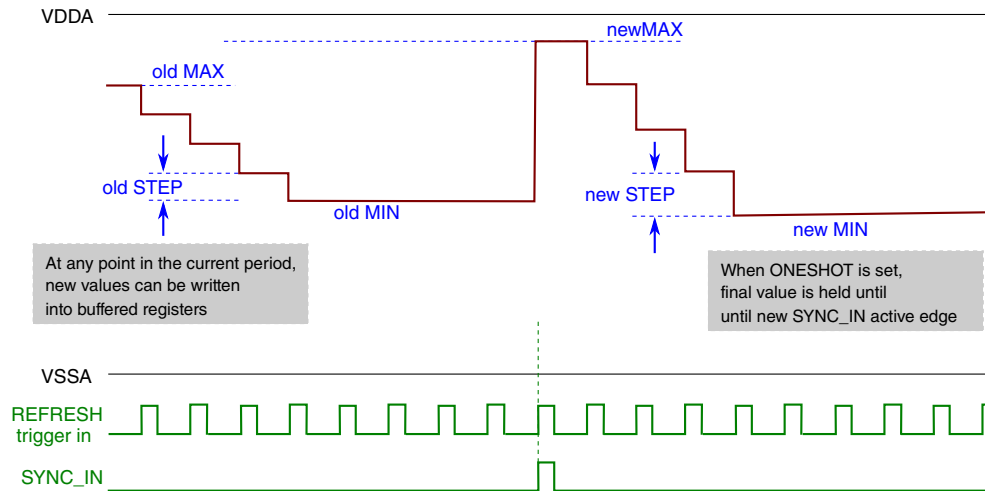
VDDA

newMAX

old MAX

old STEP

old MIN

new STEP

new MIN

At any point in the current period, new values can be written into buffered registers

When ONESHOT is set, final value is held until until new SYNC_IN active edge

VSSA

REFRESH trigger in

SYNC_IN